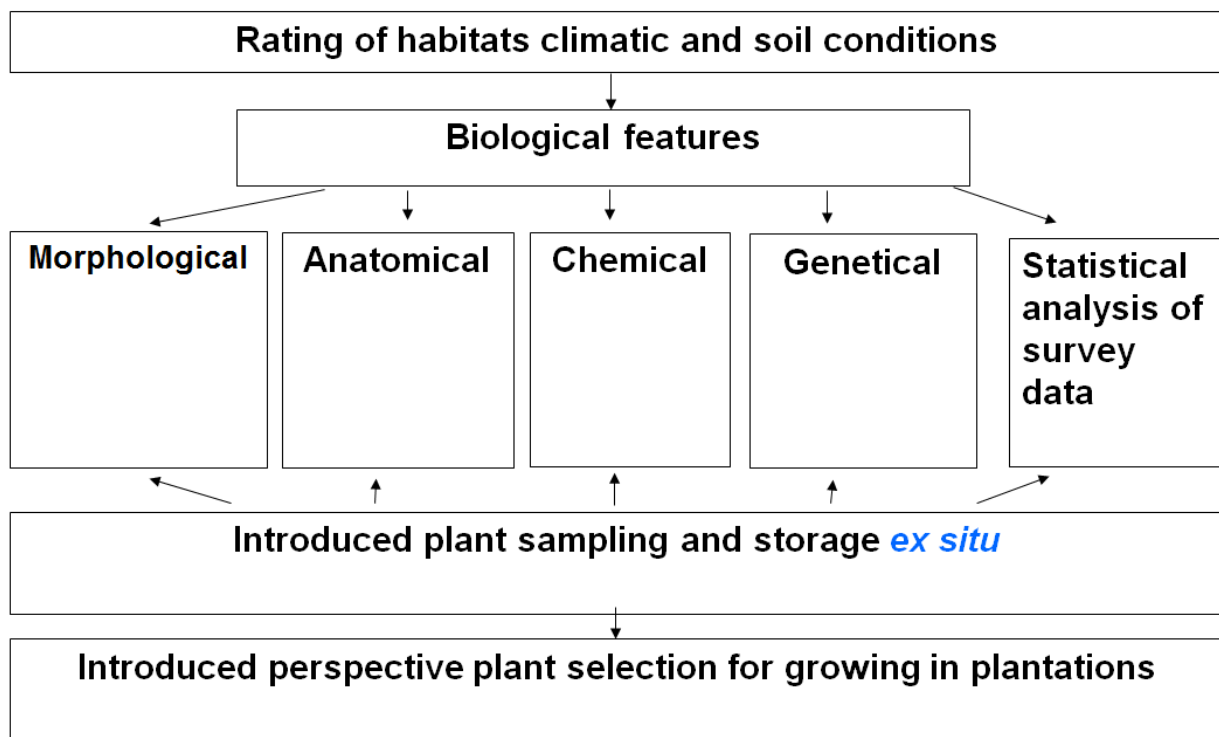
Rating of habitats climatic and soil conditions

Biological features

Morphological

Anatomical

Chemical

Genetical

Statistical analysis of survey data

Introduced plant sampling and storage ex situ

Introduced perspective plant selection for growing in plantations